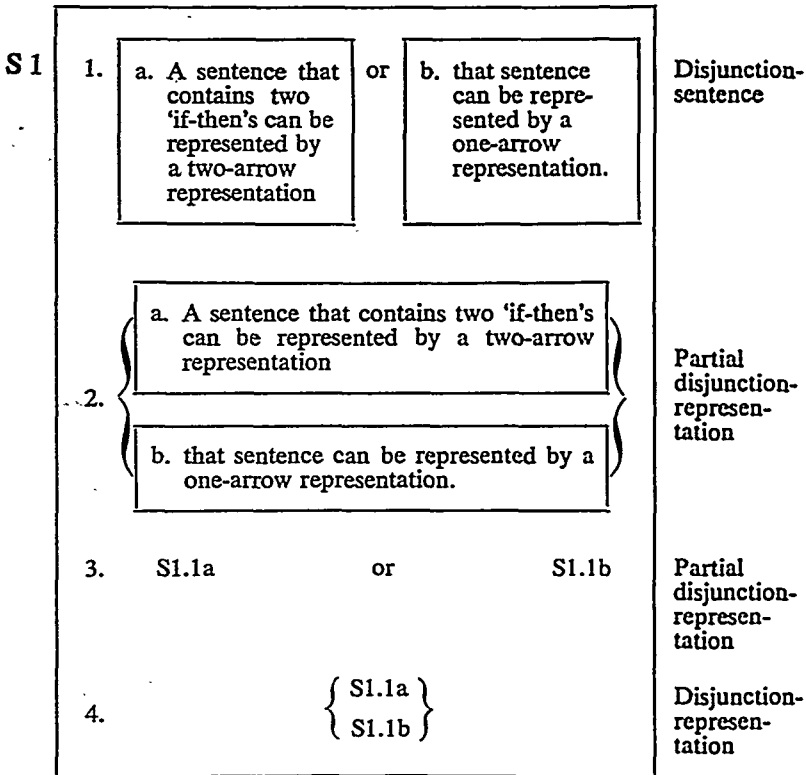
S 1

1. a. A sentence that contains two 'if-then's can be represented by a two-arrow representation or b. that sentence can be represented by a one-arrow representation.

Disjunction-sentence

2. a. A sentence that contains two 'if-then's can be represented by a two-arrow representation

b. that sentence can be represented by a one-arrow representation.

Partial disjunction-representation

3. S1.1a or S1.1b

Partial disjunction-representation

4. $\left\{ \begin{matrix} S1.1a \\ S1.1b \end{matrix} \right\}$

Disjunction-representation